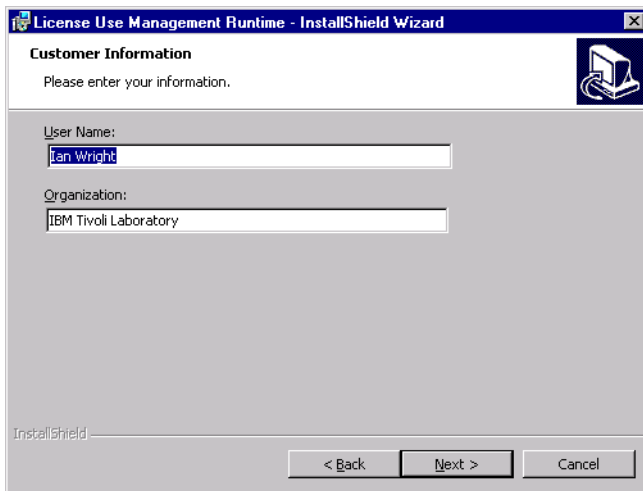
License Use Management Runtime - InstallShield Wizard

Customer Information

Please enter your information.

User Name:

Ian Wright

Organization:

IBM Tivoli Laboratory

InstallShield

< Back

Next >

Cancel